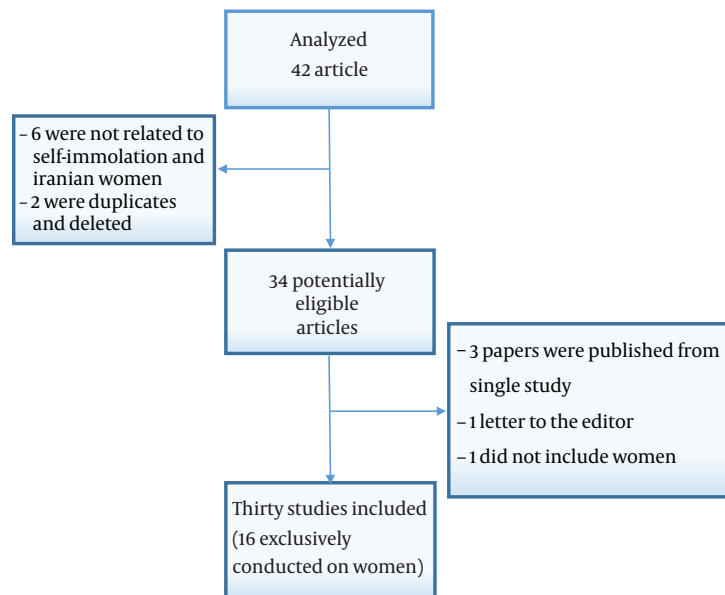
Analyzed
42 article

– 6 were not related to self-immolation and iranian women
– 2 were duplicates and deleted

34 potentially eligible articles

– 3 papers were published from single study
– 1 letter to the editor
– 1 did not include women

Thirty studies included (16 exclusively conducted on women)